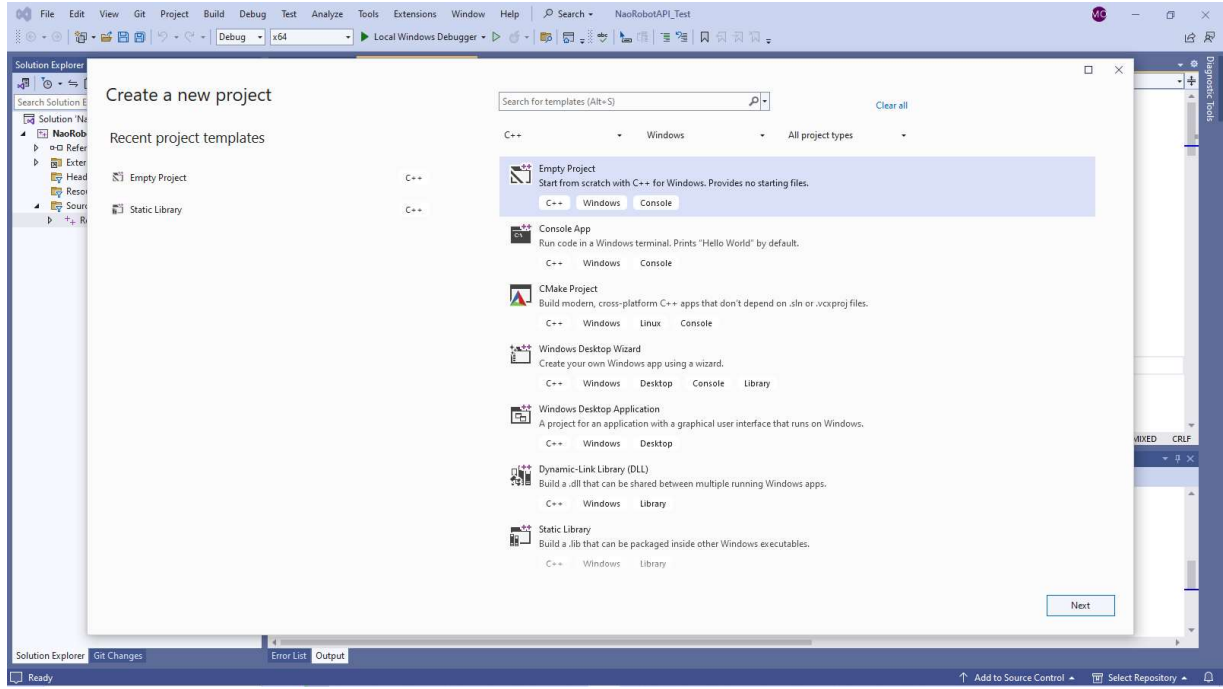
File Edit View Git Project Build Debug Test Analyze Tools Extensions Window Help Search NaoRobotAPI_Test

Debug x64 Local Windows Debugger

Solution Explorer
Search Solution E
Solution 'Na
NaoRob
Refer
Exter
Head
Reso
Sourc
R

Create a new project

Recent project templates

Empty Project C++

Static Library C++

Search for templates (Alt+S)

Clear all

C++ Windows All project types

Empty Project
Start from scratch with C++ for Windows. Provides no starting files.
C++ Windows Console

Console App
Run code in a Windows terminal. Prints "Hello World" by default.
C++ Windows Console

CMake Project
Build modern, cross-platform C++ apps that don't depend on .sln or .vcxproj files.
C++ Windows Linux Console

Windows Desktop Wizard
Create your own Windows app using a wizard.
C++ Windows Desktop Console Library

Windows Desktop Application
A project for an application with a graphical user interface that runs on Windows.
C++ Windows Desktop

Dynamic-Link Library (DLL)
Build a .dll that can be shared between multiple running Windows apps.
C++ Windows Library

Static Library
Build a .lib that can be packaged inside other Windows executables.
C++ Windows Library

Next

Diagnostic Tools

MIXED CRLF

Solution Explorer Git Changes

Error List Output

Ready

Add to Source Control Select Repository